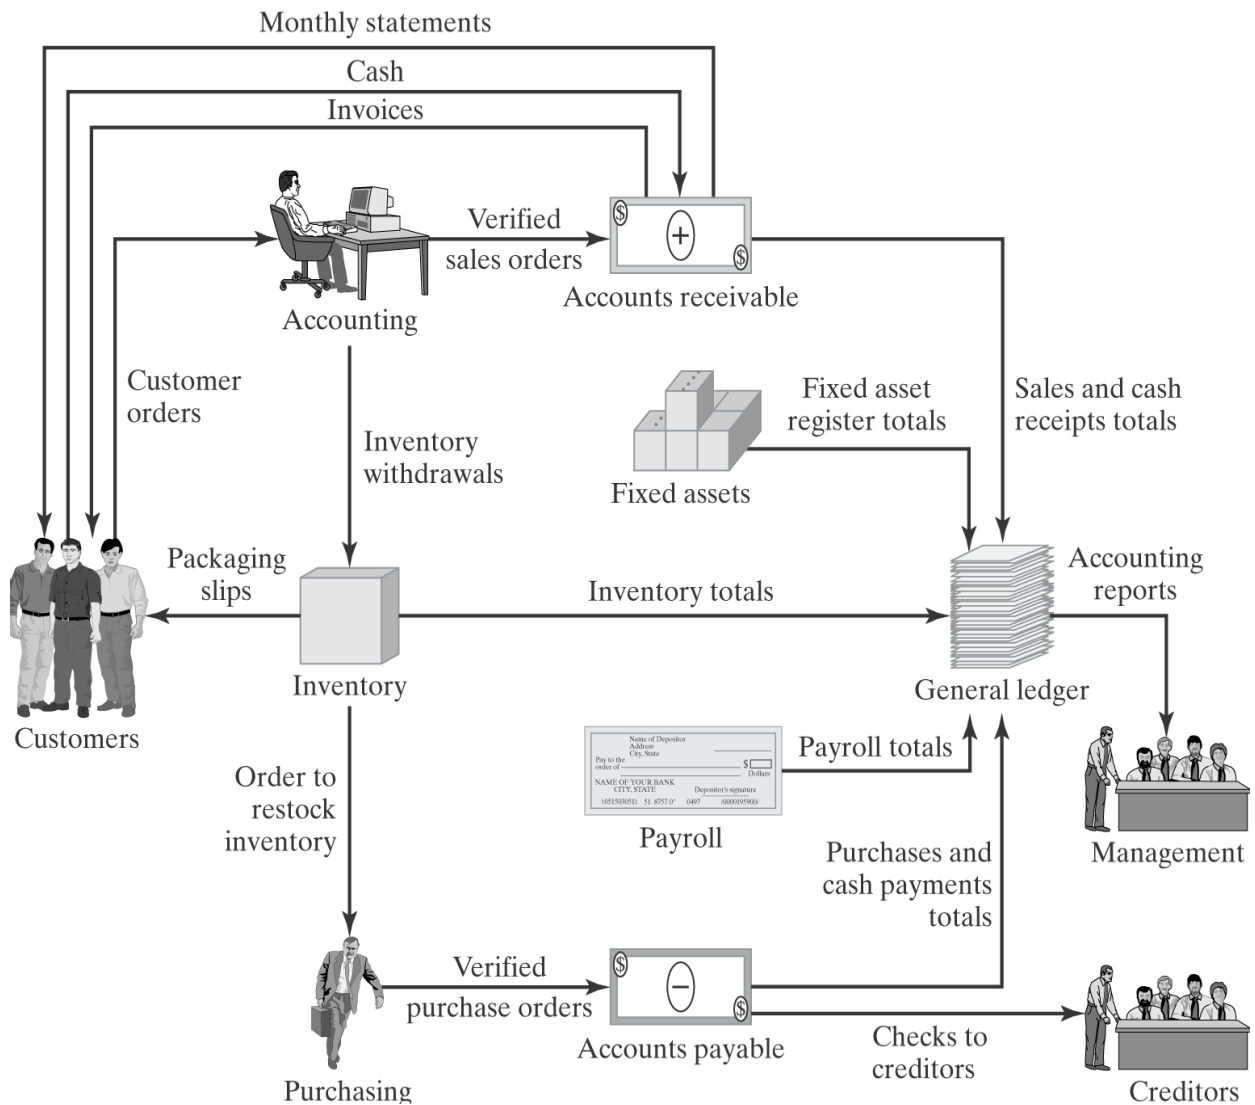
Monthly statements

Cash

Invoices

Verified sales orders

Accounts receivable

Accounting

Customer orders

Inventory withdrawals

Fixed asset register totals

Sales and cash receipts totals

Fixed assets

Packaging slips

Inventory totals

Accounting reports

Customers

Inventory

General ledger

Order to restock inventory

Name of Depositor
Address
City, State
Pay to the order of
$
Dollars
NAME OF YOUR BANK
CITY, STATE
Depositor's signature
1051503051 51 8757 0" 0497 /0000195900/

Payroll totals

Payroll

Management

Purchases and cash payments totals

Verified purchase orders

Accounts payable

Checks to creditors

Purchasing

Creditors